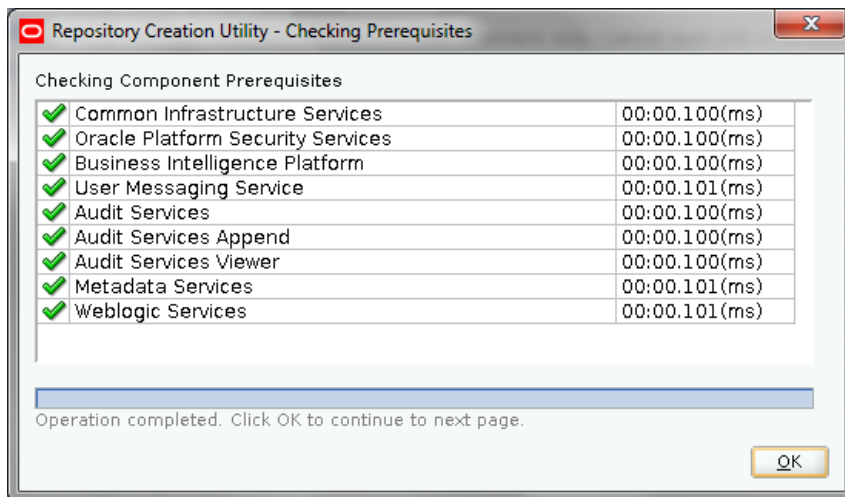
Repository Creation Utility - Checking Prerequisites

Checking Component Prerequisites

| | |
|---|---|
| Common Infrastructure Services | 00:00.100(ms) |
| Oracle Platform Security Services | 00:00.100(ms) |
| Business Intelligence Platform | 00:00.100(ms) |
| User Messaging Service | 00:00.101(ms) |
| Audit Services | 00:00.100(ms) |
| Audit Services Append | 00:00.100(ms) |
| Audit Services Viewer | 00:00.100(ms) |
| Metadata Services | 00:00.101(ms) |
| Weblogic Services | 00:00.101(ms) |

Operation completed. Click OK to continue to next page.

OK